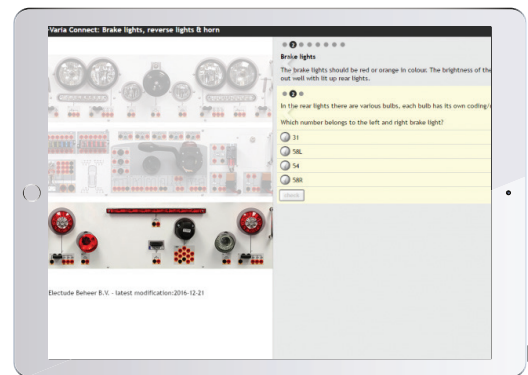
-Varia Connect: Brake lights, reverse lights & horn

Electude Beheer B.V. - latest modification:2016-12-21

2

Brake lights

The brake lights should be red or orange in colour. The brightness of the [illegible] out well with lit up rear lights.

2

In the rear lights there are various bulbs, each bulb has its own coding/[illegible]

Which number belongs to the left and right brake light?

31

58L

54

58R

check